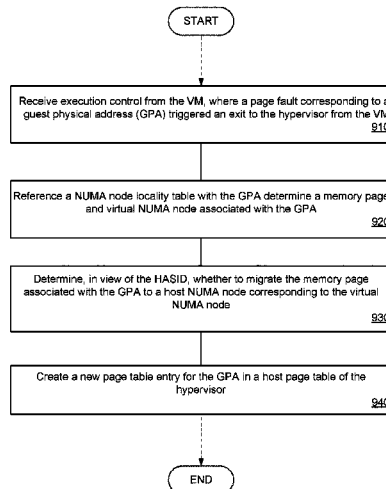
START

Receive execution control from the VM, where a page fault corresponding to a guest physical address (GPA) triggered an exit to the hypervisor from the VM
910

Reference a NUMA node locality table with the GPA determine a memory page and virtual NUMA node associated with the GPA
920

Determine, in view of the HASID, whether to migrate the memory page associated with the GPA to a host NUMA node corresponding to the virtual NUMA node
930

Create a new page table entry for the GPA in a host page table of the hypervisor
940

END